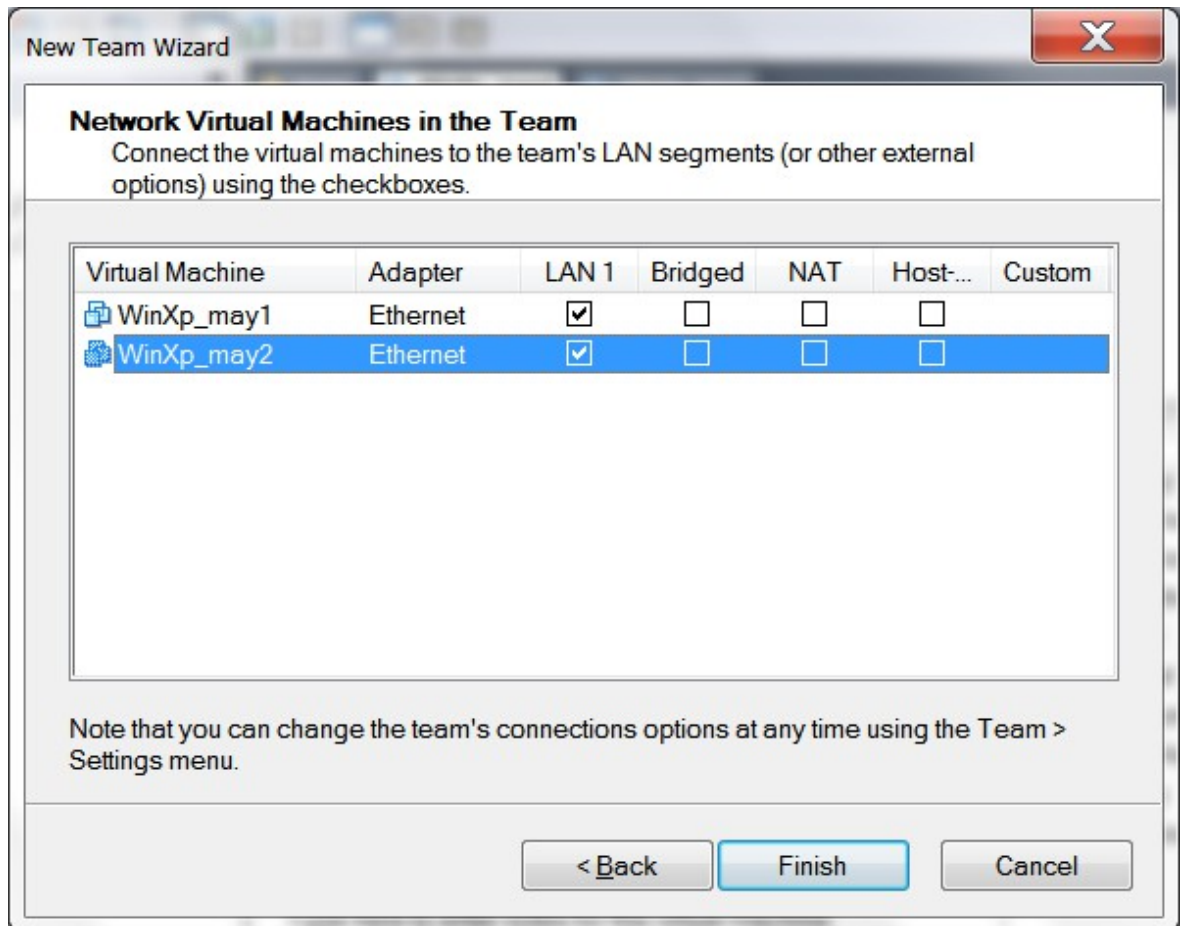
New Team Wizard

X

**Network Virtual Machines in the Team**
Connect the virtual machines to the team's LAN segments (or other external options) using the checkboxes.

| Virtual Machine | Adapter | LAN 1 | Bridged | NAT | Host-... | Custom |
|---|---|---|---|---|---|---|
| WinXp_may1 | Ethernet | ☑ | ☐ | ☐ | ☐ | |
| WinXp_may2 | Ethernet | ☑ | ☐ | ☐ | ☐ | |

Note that you can change the team's connections options at any time using the Team > Settings menu.

< Back | Finish | Cancel